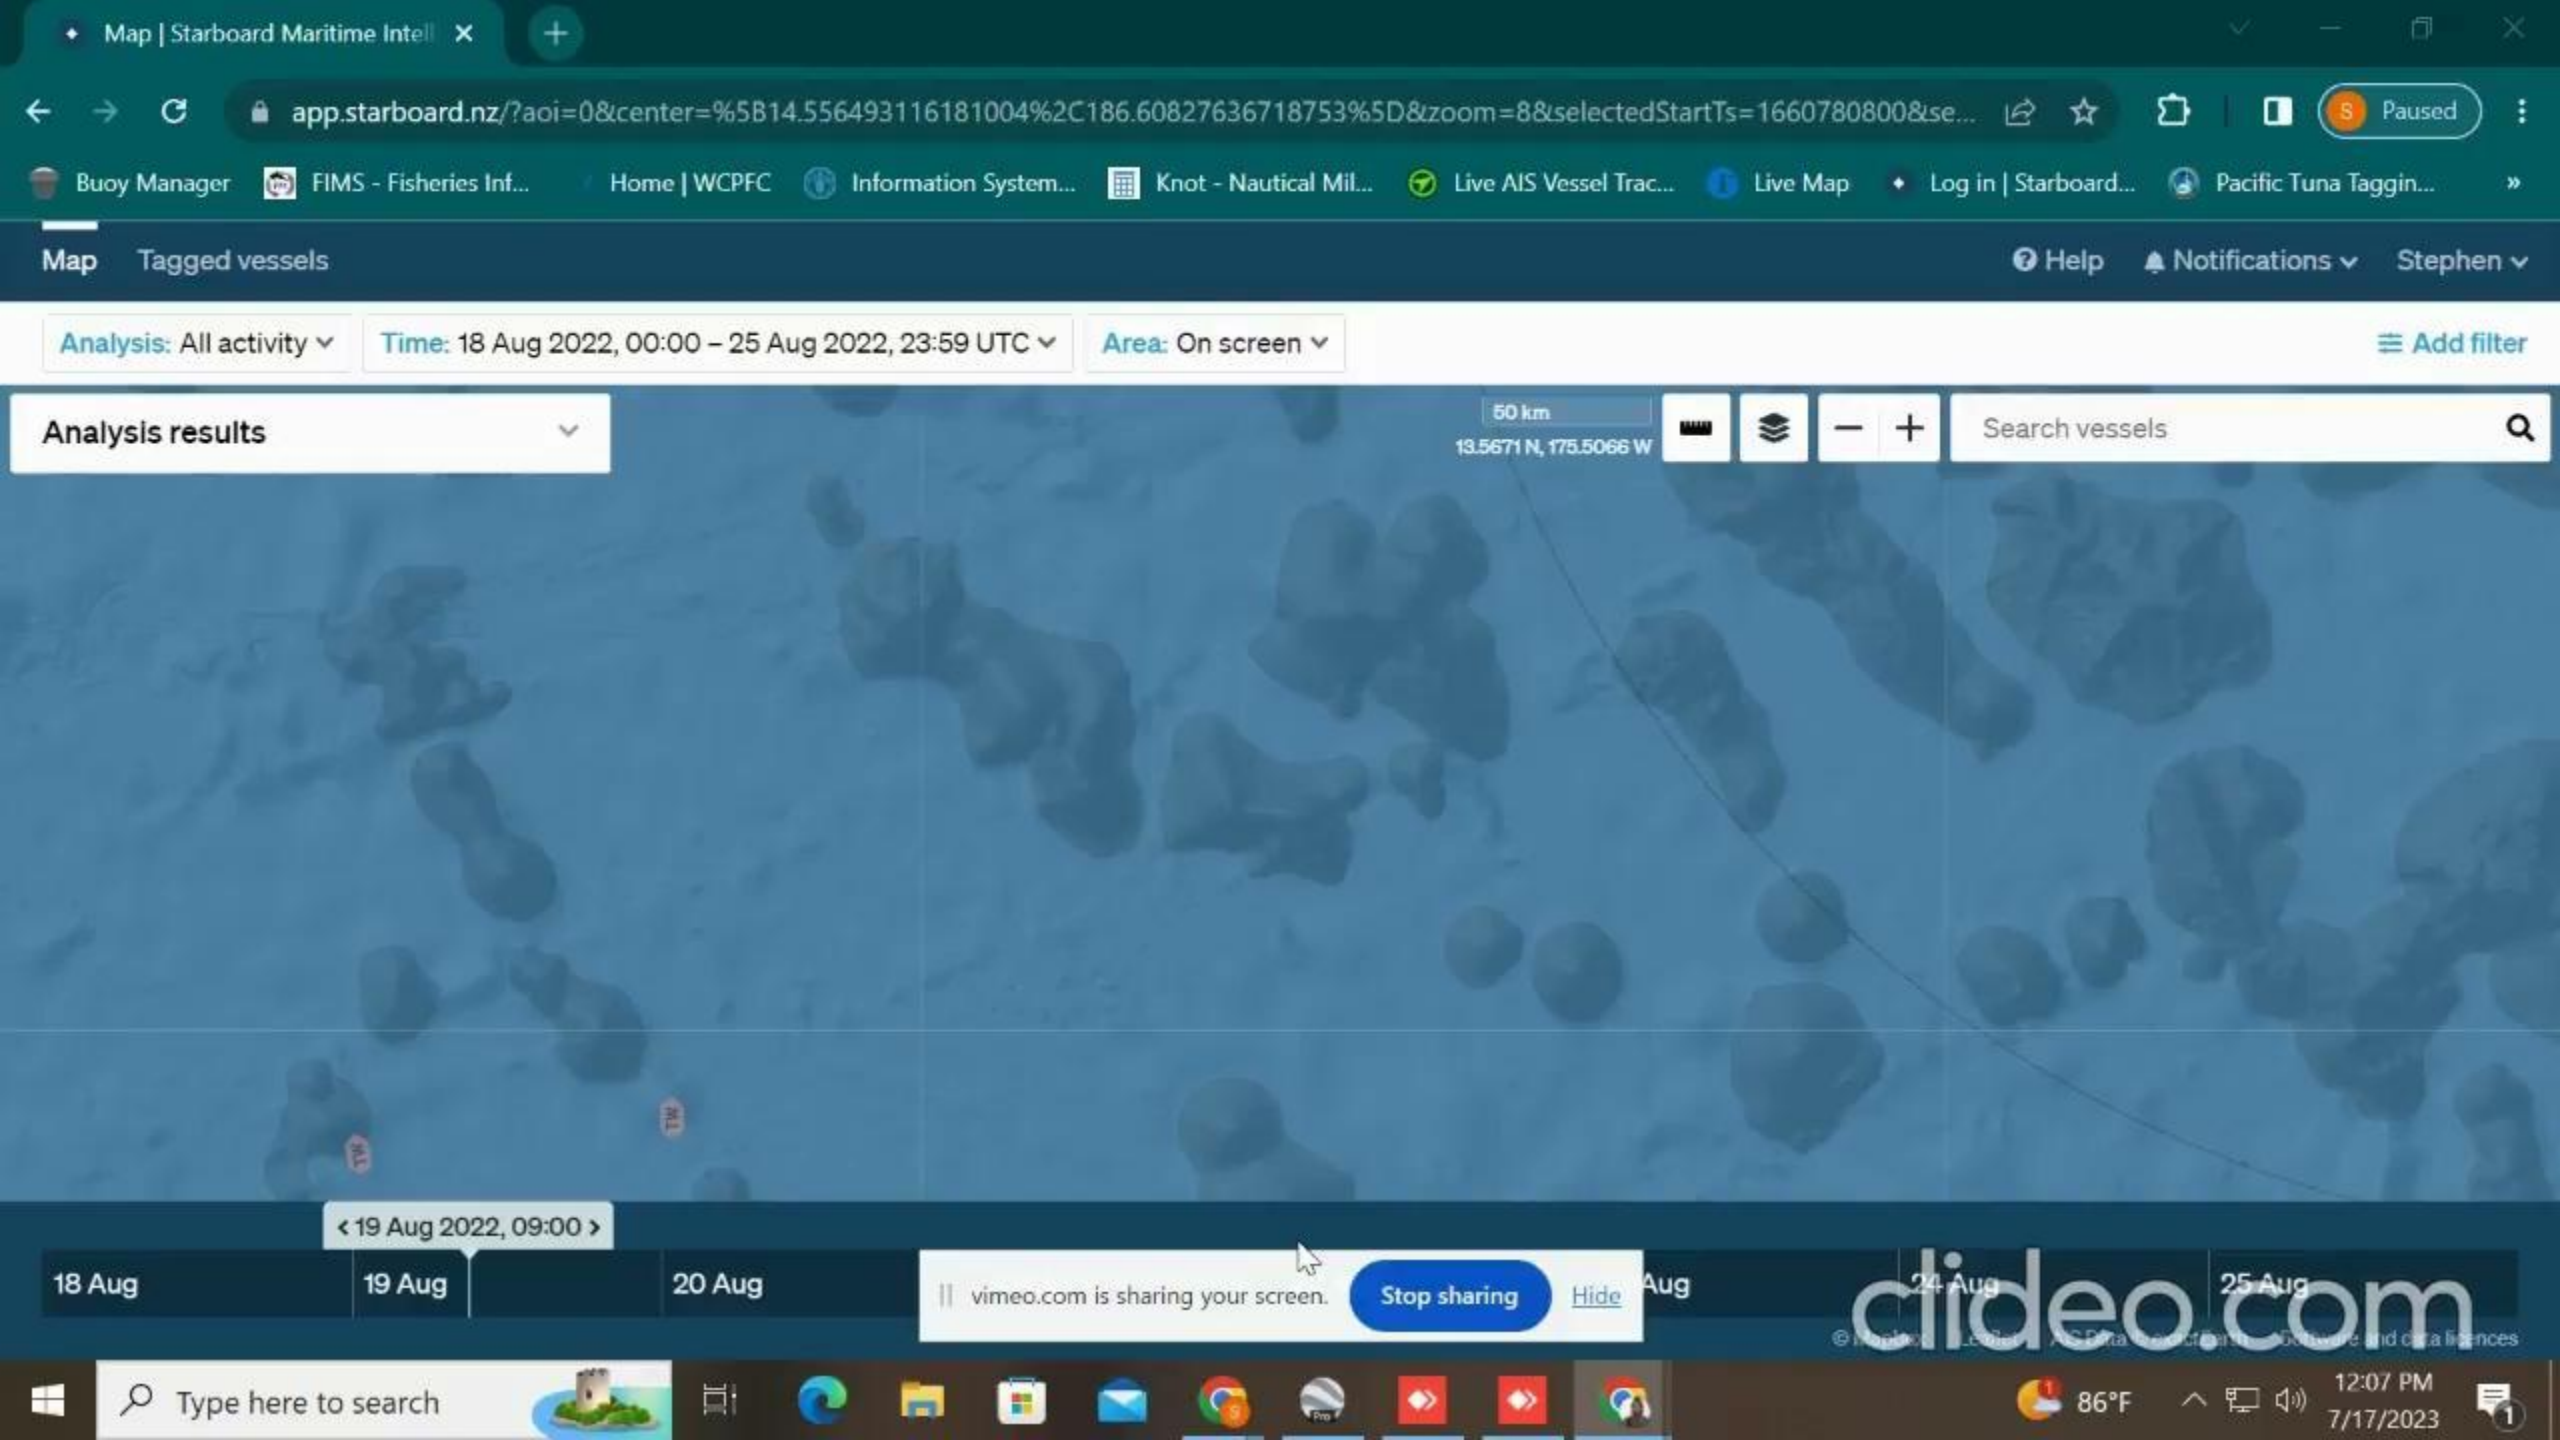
Map | Starboard Maritime Intell ×

app.starboard.nz/?aoi=0&center=%5B14.556493116181004%2C186.6082763671875 3%5D&zoom=8&selectedStartTs=1660780800&se...

S Paused

Buoy Manager FIMS - Fisheries Inf... Home | WCPFC Information System... Knot - Nautical Mil... Live AIS Vessel Trac... Live Map Log in | Starboard... Pacific Tuna Taggin... »

Map Tagged vessels

Help Notifications Stephen

Analysis: All activity Time: 18 Aug 2022, 00:00 – 25 Aug 2022, 23:59 UTC Area: On screen

Add filter

Analysis results

50 km
13.5671 N, 175.5066 W

Search vessels

< 19 Aug 2022, 09:00 >

18 Aug 19 Aug 20 Aug Aug 24 Aug 25 Aug

vimeo.com is sharing your screen. Stop sharing Hide

clideo.com

Type here to search

86°F 12:07 PM 7/17/2023